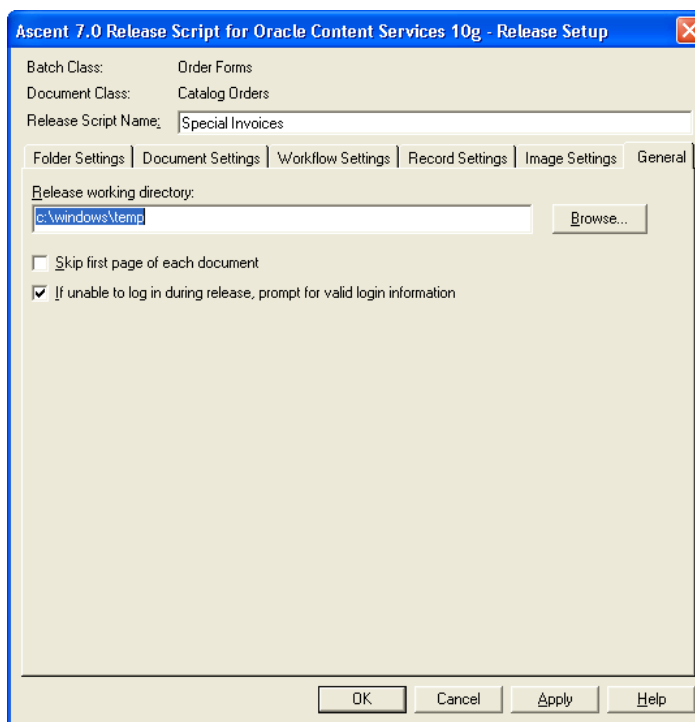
Ascent 7.0 Release Script for Oracle Content Services 10g - Release Setup

Batch Class: Order Forms
Document Class: Catalog Orders
Release Script Name: Special Invoices

Folder Settings | Document Settings | Workflow Settings | Record Settings | Image Settings | General

Release working directory:
c:\windows\temp
Browse...

Skip first page of each document
If unable to log in during release, prompt for valid login information

OK Cancel Apply Help